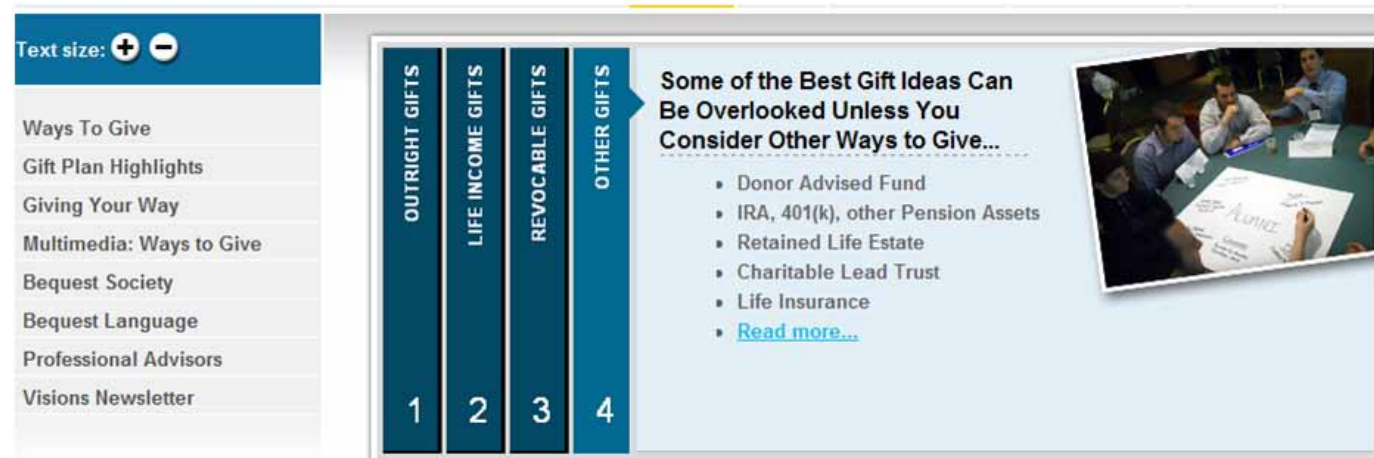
Text size:

Ways To Give
Gift Plan Highlights
Giving Your Way
Multimedia: Ways to Give
Bequest Society
Bequest Language
Professional Advisors
Visions Newsletter

OUTRIGHT GIFTS 1
LIFE INCOME GIFTS 2
REVOCABLE GIFTS 3
OTHER GIFTS 4

Some of the Best Gift Ideas Can Be Overlooked Unless You Consider Other Ways to Give...

- Donor Advised Fund
- IRA, 401(k), other Pension Assets
- Retained Life Estate
- Charitable Lead Trust
- Life Insurance
- Read more...